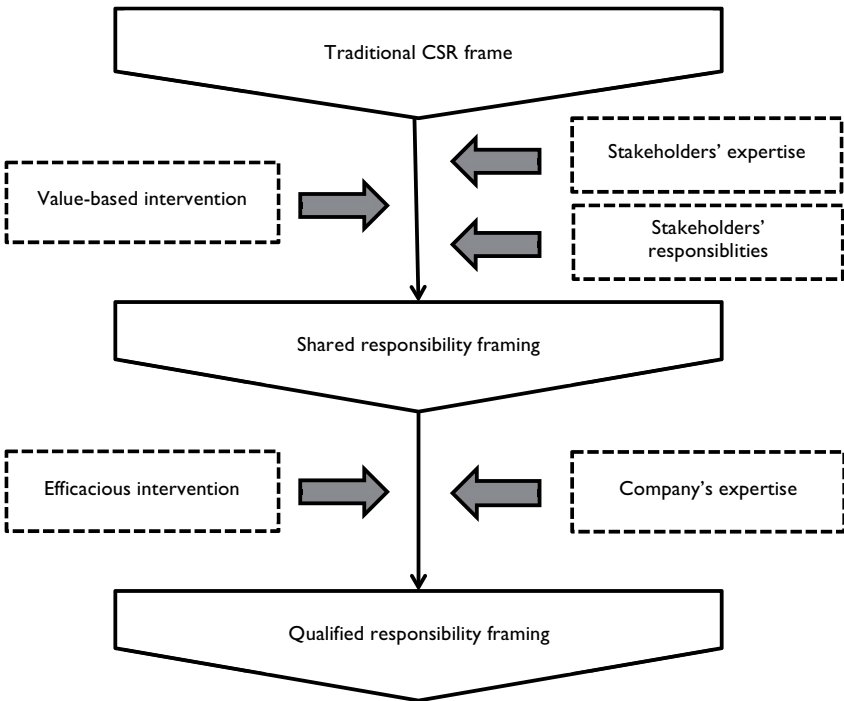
Traditional CSR frame

Stakeholders' expertise

Value-based intervention

Stakeholders' responsiblities

Shared responsibility framing

Efficacious intervention

Company's expertise

Qualified responsibility framing